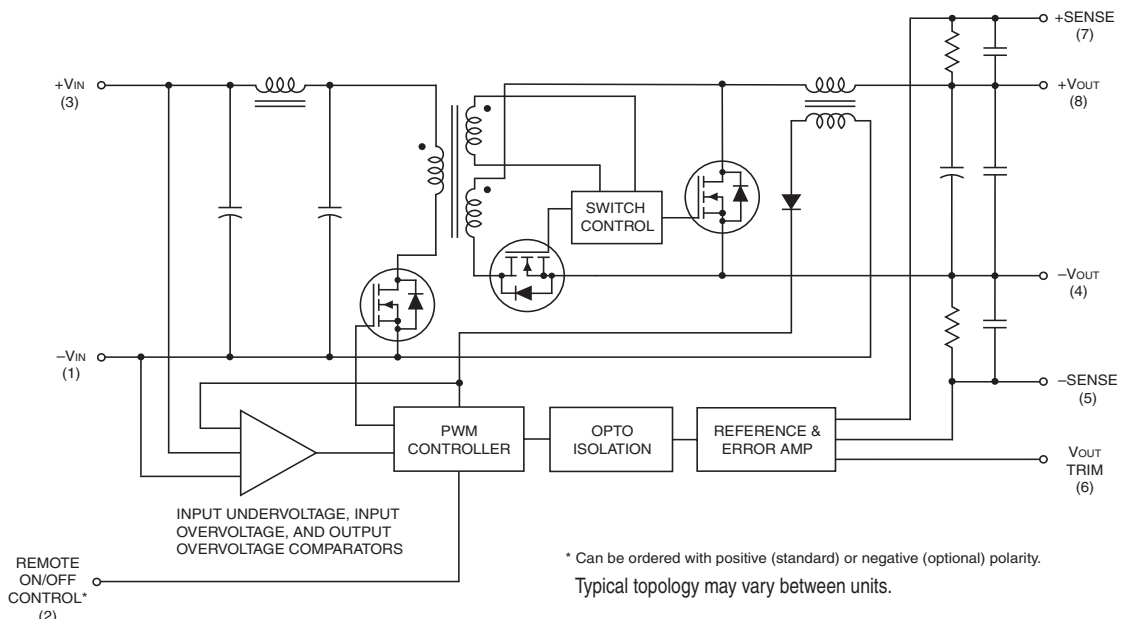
+SENSE
(7)

+VIN
(3)

+VOUT
(8)

SWITCH CONTROL

–VOUT
(4)

–VIN
(1)

–SENSE
(5)

PWM CONTROLLER

OPTO ISOLATION

REFERENCE & ERROR AMP

VOUT TRIM
(6)

INPUT UNDERVOLTAGE, INPUT OVERVOLTAGE, AND OUTPUT OVERVOLTAGE COMPARATORS

REMOTE ON/OFF CONTROL*
(2)

* Can be ordered with positive (standard) or negative (optional) polarity.

Typical topology may vary between units.